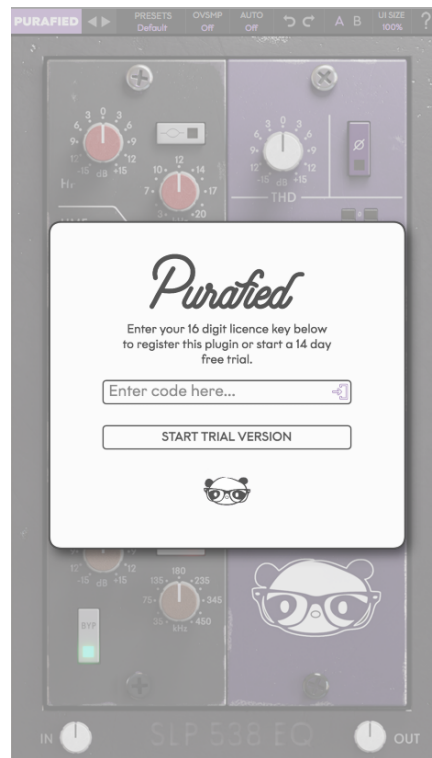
PURAFIED

PRESETS Default

OVSMP Off

AUTO Off

A B

UI SIZE 100%

?

3 0 3 6 6 9 9 12 12 -15 dB +15

Hz

10 12 14 7 17 20

3 0 3 6 6 9 9 12 12 -15 dB +15

THD

Ø

Purafied

Enter your 16 digit licence key below to register this plugin or start a 14 day free trial.

Enter code here...

START TRIAL VERSION

12 12 -15 dB +15

180 135 235 75 345 35 450 kHz

BYP

IN

SLP 538 EQ

OUT